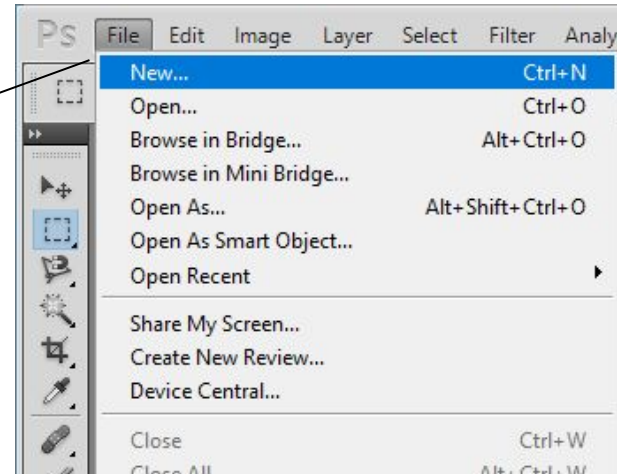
Ps File Edit Image Layer Select Filter Analy

New... Ctrl+N
Open... Ctrl+O
Browse in Bridge... Alt+Ctrl+O
Browse in Mini Bridge...
Open As... Alt+Shift+Ctrl+O
Open As Smart Object...
Open Recent

Share My Screen...
Create New Review...
Device Central...

Close Ctrl+W
Close All Alt+Ctrl+W